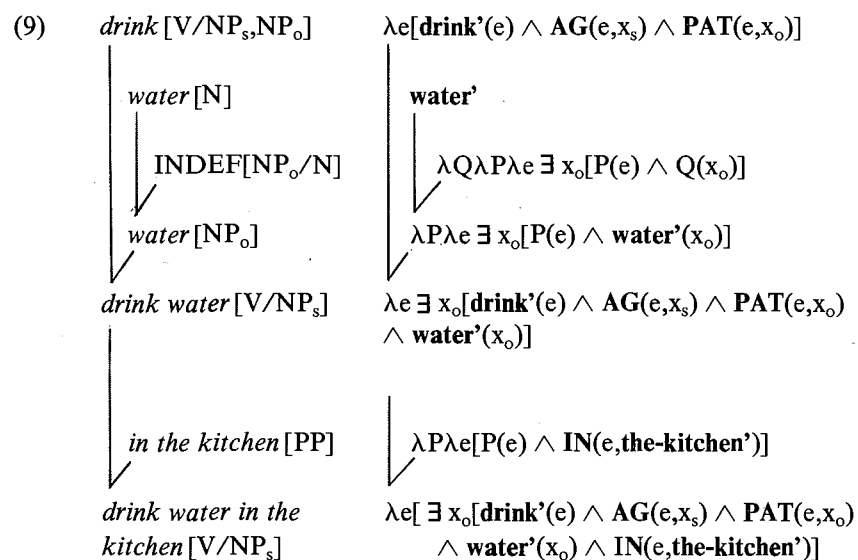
(9) *drink* [V/NP$_s$,NP$_o$]

*water* [N]

INDEF[NP$_o$/N]

*water* [NP$_o$]

*drink water* [V/NP$_s$]

*in the kitchen* [PP]

*drink water in the kitchen* [V/NP$_s$]

$\lambda e[\mathbf{drink'}(e) \wedge \mathbf{AG}(e,x_s) \wedge \mathbf{PAT}(e,x_o)]$

**water'**

$\lambda Q \lambda P \lambda e \exists x_o[P(e) \wedge Q(x_o)]$

$\lambda P \lambda e \exists x_o[P(e) \wedge \mathbf{water'}(x_o)]$

$\lambda e \exists x_o[\mathbf{drink'}(e) \wedge \mathbf{AG}(e,x_s) \wedge \mathbf{PAT}(e,x_o) \wedge \mathbf{water'}(x_o)]$

$\lambda P \lambda e[P(e) \wedge \mathbf{IN}(e,\mathbf{the\text{-}kitchen'})]$

$\lambda e[\exists x_o[\mathbf{drink'}(e) \wedge \mathbf{AG}(e,x_s) \wedge \mathbf{PAT}(e,x_o) \wedge \mathbf{water'}(x_o) \wedge \mathbf{IN}(e,\mathbf{the\text{-}kitchen'})]$